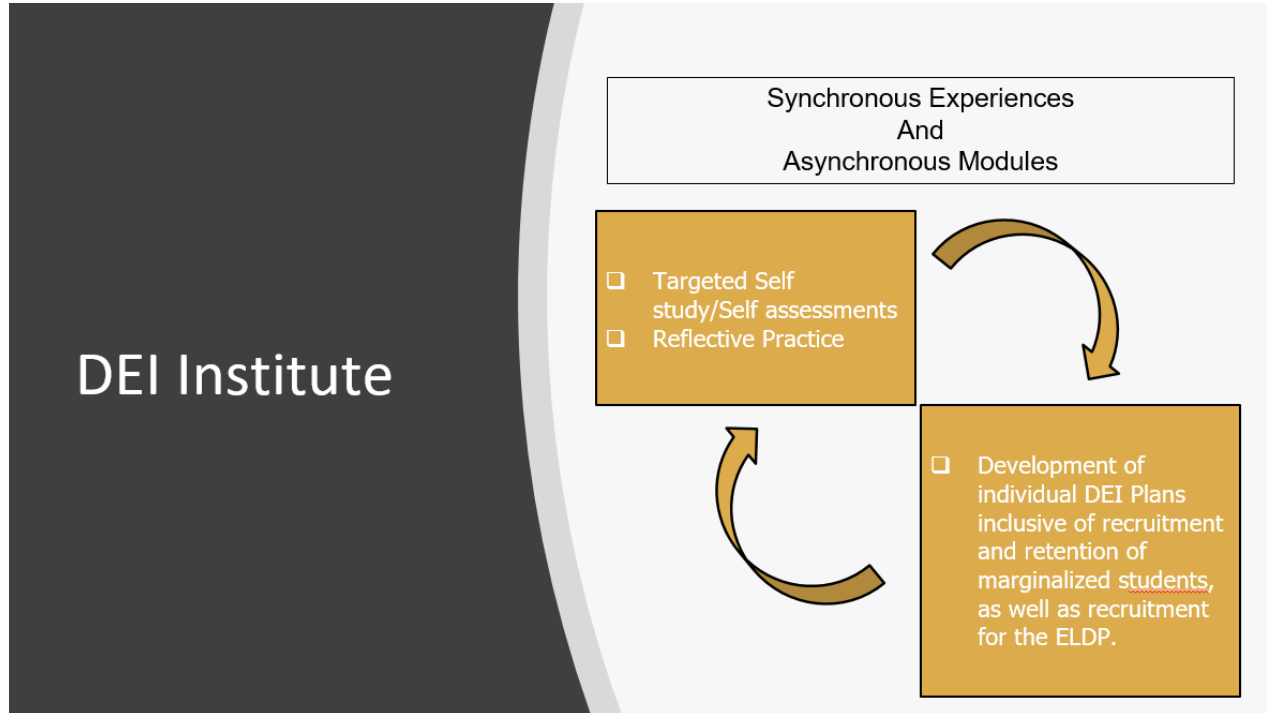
DEI Institute

Synchronous Experiences
And
Asynchronous Modules

❑ Targeted Self study/Self assessments
❑ Reflective Practice

❑ Development of individual DEI Plans inclusive of recruitment and retention of marginalized students, as well as recruitment for the ELDP.